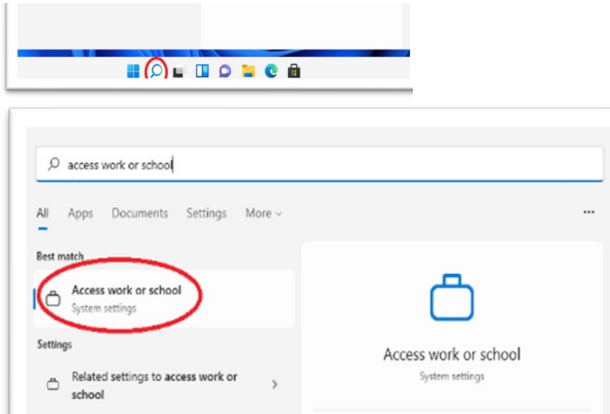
access work or school

All Apps Documents Settings More ⌄ ···

Best match

Access work or school
System settings

Settings

Related settings to access work or school >

Access work or school
System settings